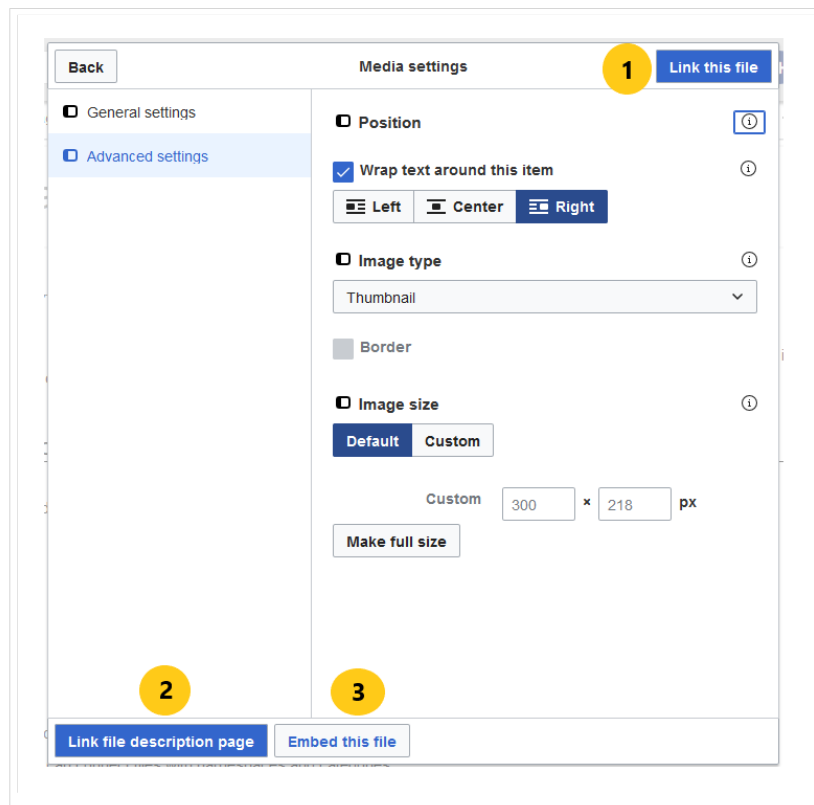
Back

Media settings

1

Link this file

General settings

Advanced settings

Position

Wrap text around this item

Left Center Right

Image type

Thumbnail

Border

Image size

Default Custom

Custom 300 × 218 px

Make full size

2

3

Link file description page

Embed this file